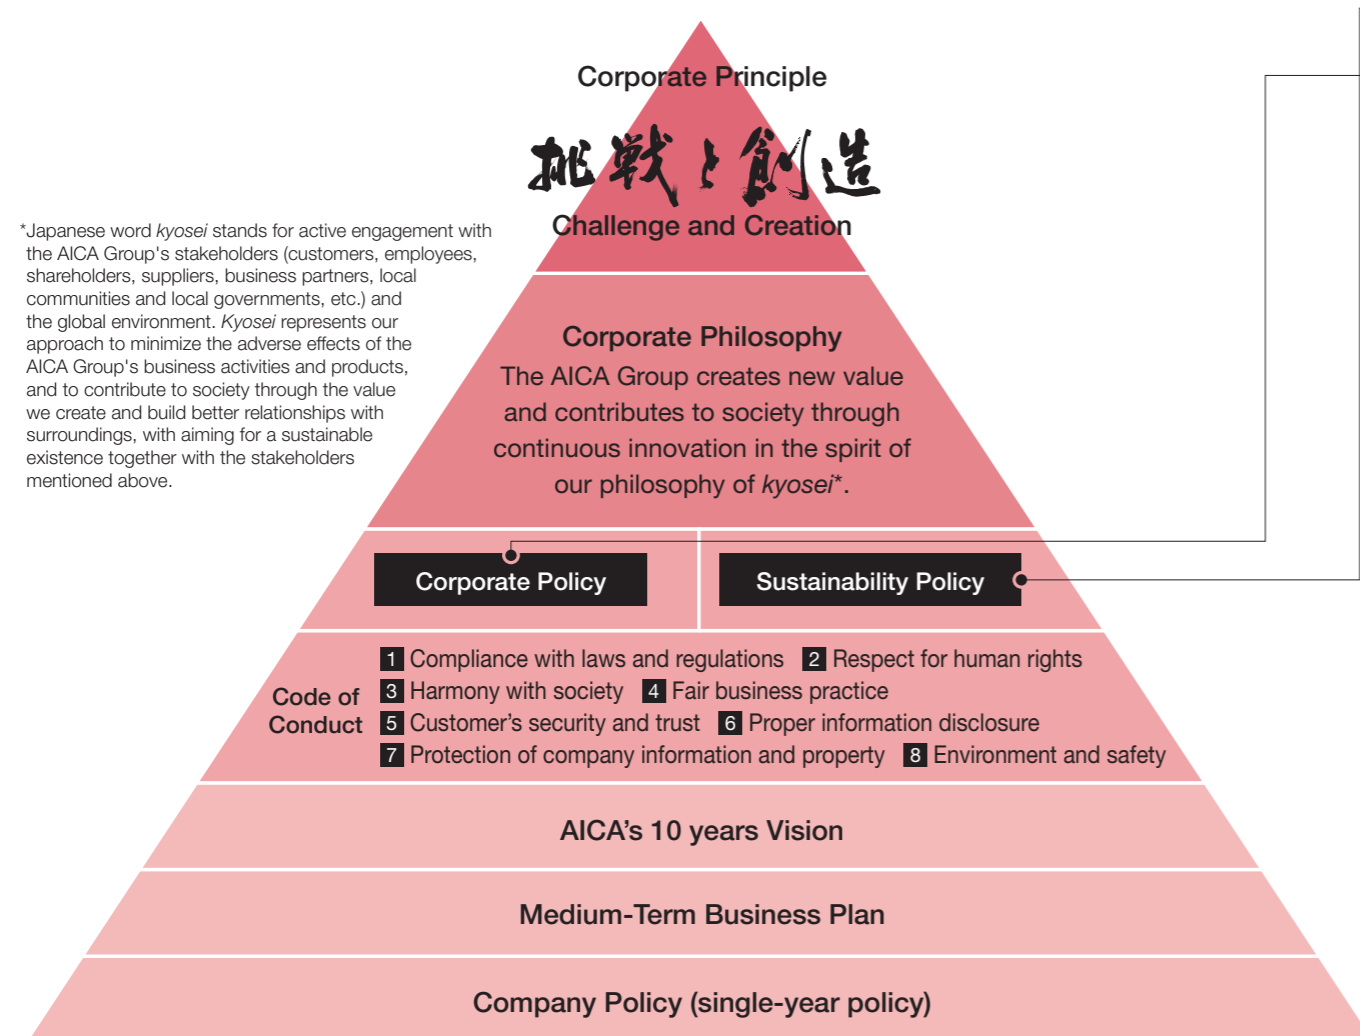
Corporate Principle

挑戦と創造

Challenge and Creation

*Japanese word *kyosei* stands for active engagement with the AICA Group's stakeholders (customers, employees, shareholders, suppliers, business partners, local communities and local governments, etc.) and the global environment. *Kyosei* represents our approach to minimize the adverse effects of the AICA Group's business activities and products, and to contribute to society through the value we create and build better relationships with surroundings, with aiming for a sustainable existence together with the stakeholders mentioned above.

Corporate Philosophy

The AICA Group creates new value and contributes to society through continuous innovation in the spirit of our philosophy of *kyosei*\*.

Corporate Policy

Sustainability Policy

Code of Conduct

1 Compliance with laws and regulations 2 Respect for human rights
3 Harmony with society 4 Fair business practice
5 Customer's security and trust 6 Proper information disclosure
7 Protection of company information and property 8 Environment and safety

AICA's 10 years Vision

Medium-Term Business Plan

Company Policy (single-year policy)